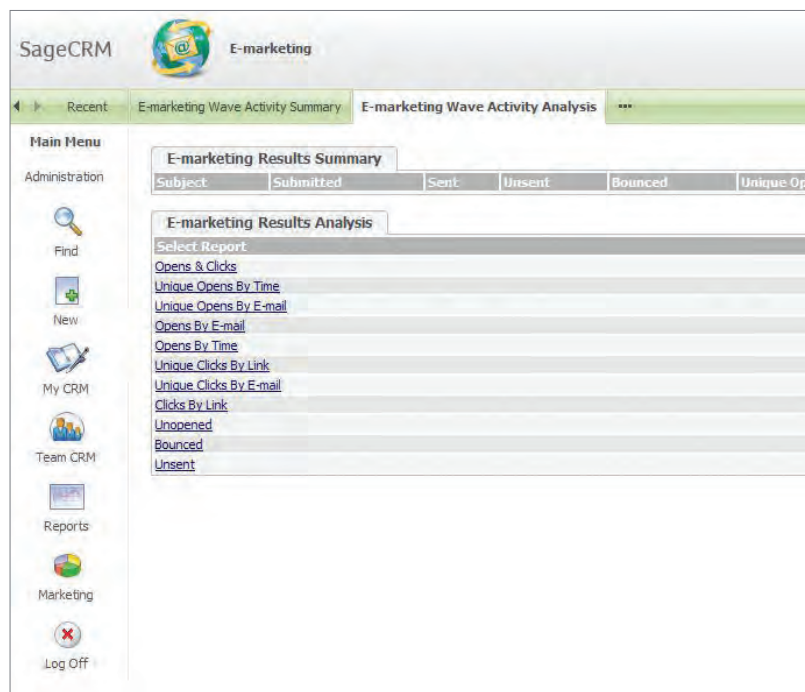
SageCRM

E-marketing

Recent | E-marketing Wave Activity Summary | E-marketing Wave Activity Analysis | •••

Main Menu

Administration

Find

New

My CRM

Team CRM

Reports

Marketing

Log Off

E-marketing Results Summary

| Subject | Submitted | Sent | Unsent | Bounced | Unique Op |
|---|---|---|---|---|---|

E-marketing Results Analysis

| Select Report |
|---|
| Opens & Clicks |
| Unique Opens By Time |
| Unique Opens By E-mail |
| Opens By E-mail |
| Opens By Time |
| Unique Clicks By Link |
| Unique Clicks By E-mail |
| Clicks By Link |
| Unopened |
| Bounced |
| Unsent |